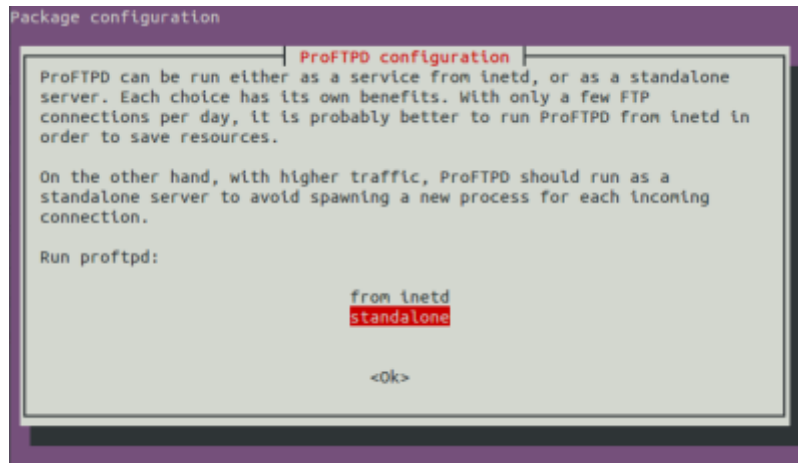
Package configuration

ProFTPD configuration

ProFTPD can be run either as a service from inetd, or as a standalone server. Each choice has its own benefits. With only a few FTP connections per day, it is probably better to run ProFTPD from inetd in order to save resources.

On the other hand, with higher traffic, ProFTPD should run as a standalone server to avoid spawning a new process for each incoming connection.

Run proftpd:

from inetd
standalone

<Ok>